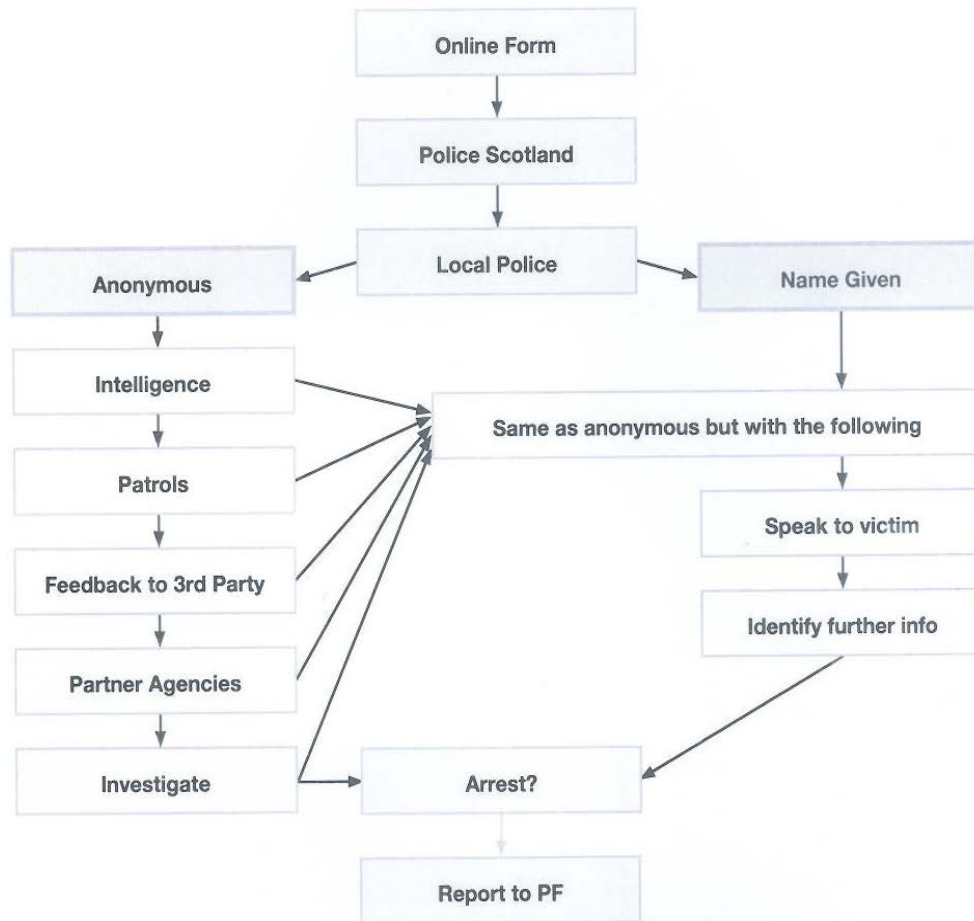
Online Form

Police Scotland

Local Police

Anonymous

Name Given

Intelligence

Patrols

Feedback to 3rd Party

Partner Agencies

Investigate

Same as anonymous but with the following

Speak to victim

Identify further info

Arrest?

Report to PF